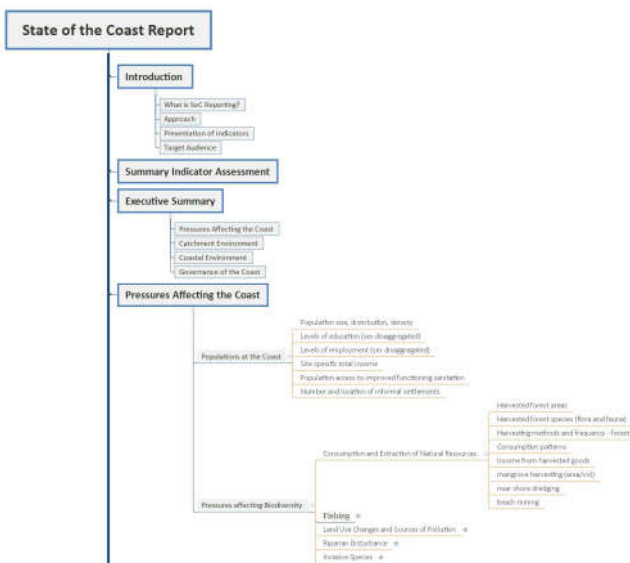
State of the Coast Report

Introduction

What is SoC Reporting?

Approach

Presentation of Indicators

Target Audience

Summary Indicator Assessment

Executive Summary

Pressures Affecting the Coast

Catchment Environment

Coastal Environment

Governance of the Coast

Pressures Affecting the Coast

Populations at the Coast

Population size, distribution, density

Levels of education (sex disaggregated)

Levels of employment (sex disaggregated)

Site specific total income

Population access to improved functioning sanitation

Number and location of informal settlements

Pressures affecting Biodiversity

Consumption and Extraction of Natural Resources

Harvested forest areas

Harvested forest species (flora and fauna)

Harvesting methods and frequency - Forest

Consumption patterns

Income from harvested goods

mangrove harvesting (area/vol)

near shore dredging

beach mining

Fishing

Land Use Changes and Sources of Pollution

Riparian Disturbance

Invasive Species